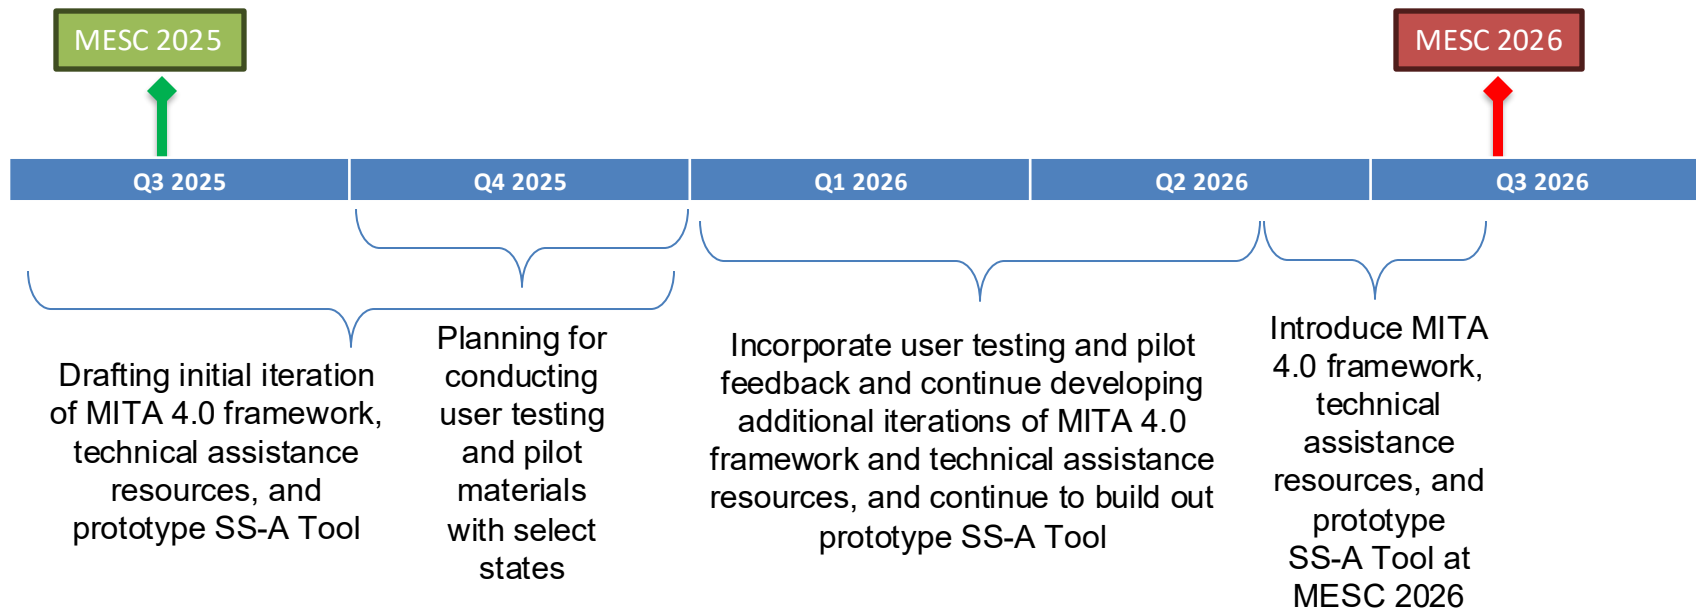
MESC 2025

MESC 2026

Q3 2025

Q4 2025

Q1 2026

Q2 2026

Q3 2026

Drafting initial iteration of MITA 4.0 framework, technical assistance resources, and prototype SS-A Tool

Planning for conducting user testing and pilot materials with select states

Incorporate user testing and pilot feedback and continue developing additional iterations of MITA 4.0 framework and technical assistance resources, and continue to build out prototype SS-A Tool

Introduce MITA 4.0 framework, technical assistance resources, and prototype SS-A Tool at MESC 2026